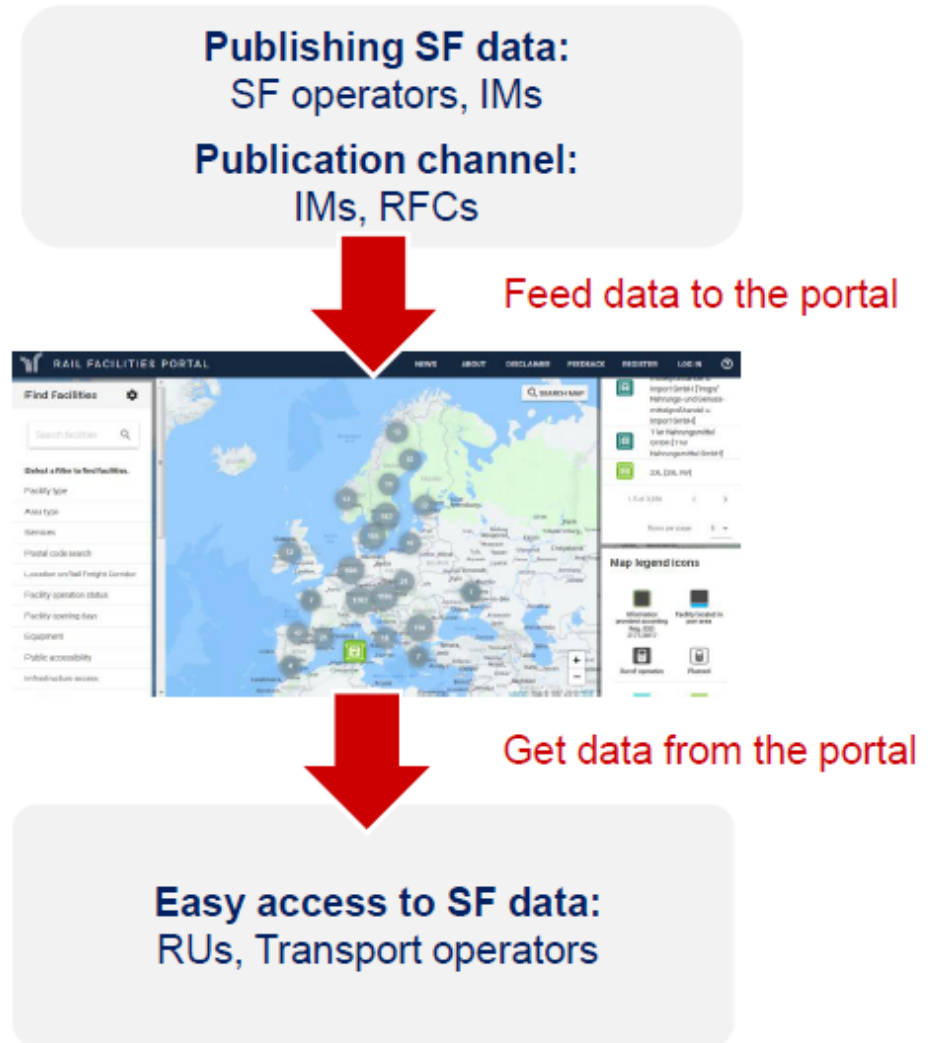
**Publishing SF data:**
SF operators, IMs

**Publication channel:**
IMs, RFCs

Feed data to the portal

RAIL FACILITIES PORTAL

NEWS ABOUT DISCLAIMER FEEDBACK REGISTER LOG IN

Find Facilities

Search facilities

Select a filter to find facilities.

Facility type

Area type

Services

Postal code search

Location on Rail Freight Corridor

Facility operation status

Facility opening days

Equipment

Public accessibility

Infrastructure access

SEARCH MAP

Map legend icons

Get data from the portal

**Easy access to SF data:**
RUs, Transport operators